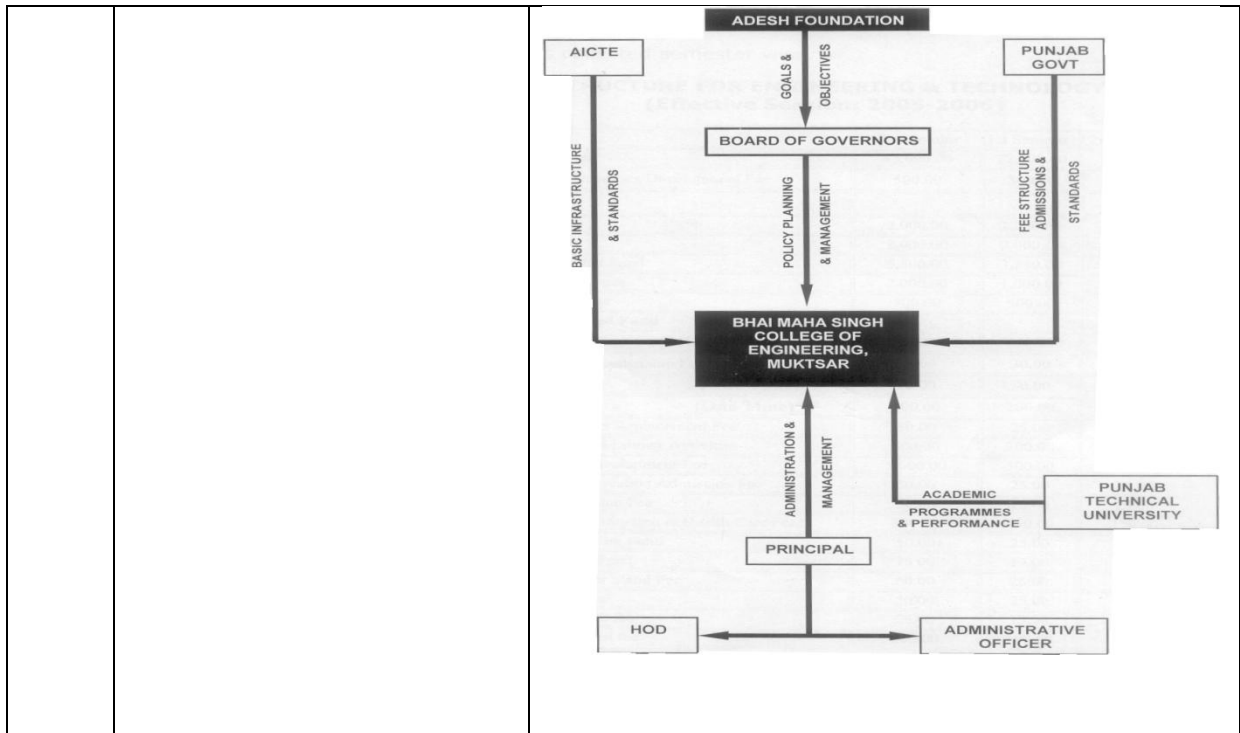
ADESH FOUNDATION

AICTE

PUNJAB GOVT

GOALS & OBJECTIVES

BOARD OF GOVERNORS

BASIC INFRASTRUCTURE & STANDARDS

POLICY PLANNING & MANAGEMENT

FEE STRUCTURE ADMISSIONS & STANDARDS

BHAI MAHA SINGH COLLEGE OF ENGINEERING, MUKTSAR

ADMINISTRATION & MANAGEMENT

ACADEMIC PROGRAMMES & PERFORMANCE

PUNJAB TECHNICAL UNIVERSITY

PRINCIPAL

HOD

ADMINISTRATIVE OFFICER